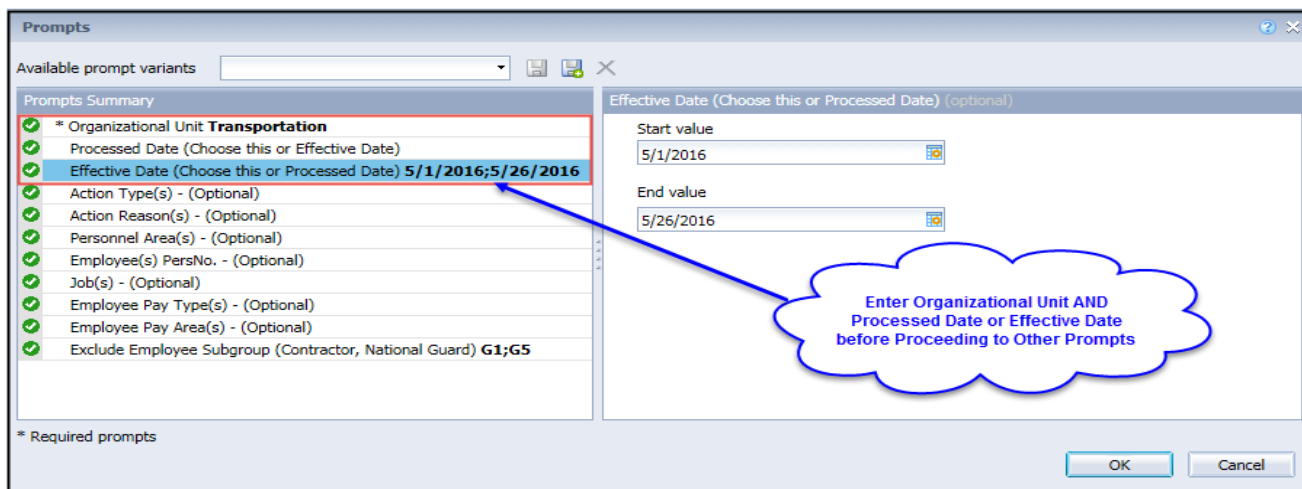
Prompts

Available prompt variants

Prompts Summary

* Organizational Unit **Transportation**
Processed Date (Choose this or Effective Date)
Effective Date (Choose this or Processed Date) **5/1/2016;5/26/2016**
Action Type(s) - (Optional)
Action Reason(s) - (Optional)
Personnel Area(s) - (Optional)
Employee(s) PersNo. - (Optional)
Job(s) - (Optional)
Employee Pay Type(s) - (Optional)
Employee Pay Area(s) - (Optional)
Exclude Employee Subgroup (Contractor, National Guard) **G1;G5**

Effective Date (Choose this or Processed Date) (optional)

Start value
5/1/2016

End value
5/26/2016

Enter Organizational Unit AND Processed Date or Effective Date before Proceeding to Other Prompts

* Required prompts

OK
Cancel